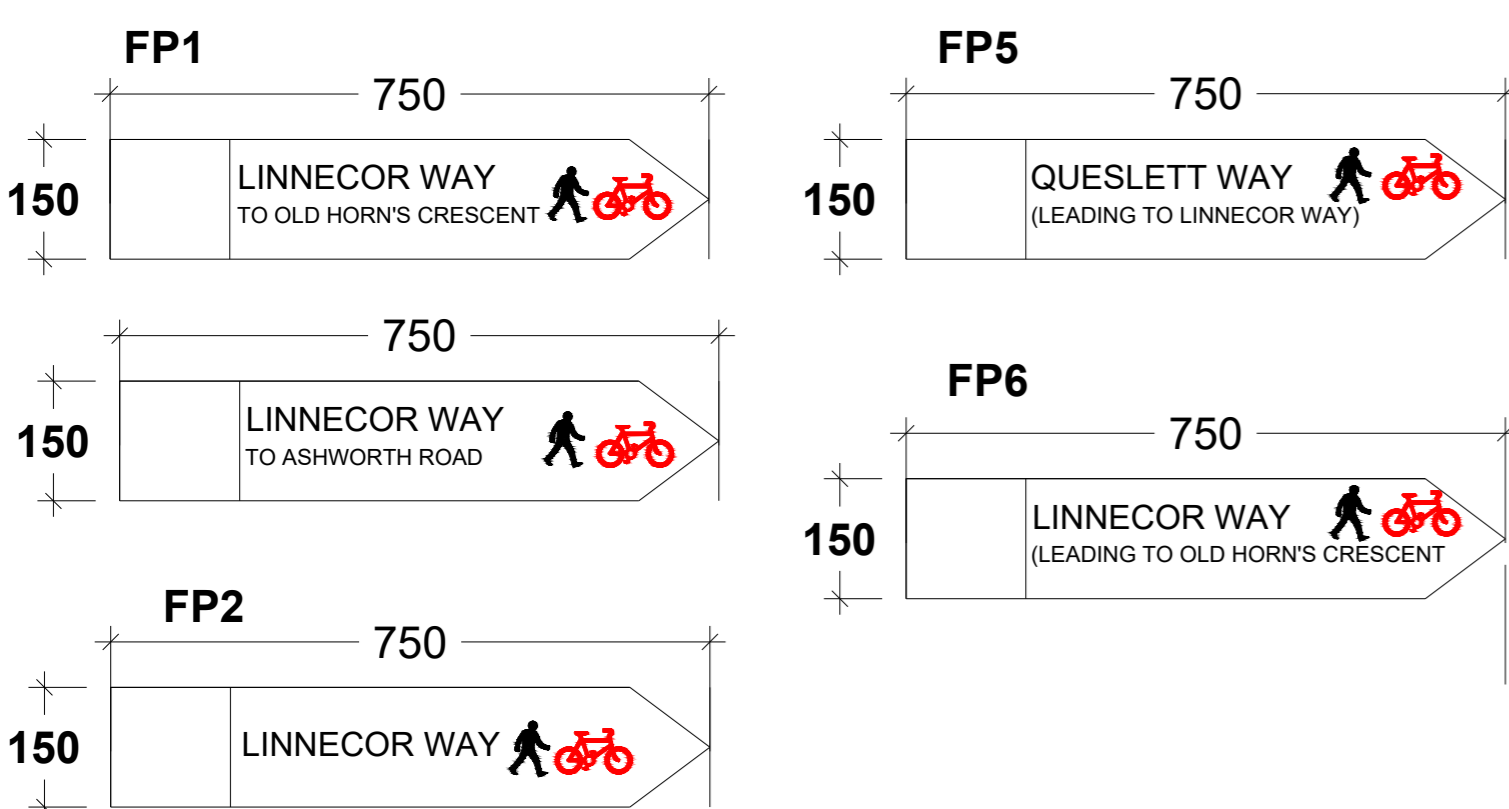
FP1

750

150

LINNECOR WAY
TO OLD HORN'S CRESCENT

750

150

LINNECOR WAY
TO ASHWORTH ROAD

FP2

750

150

LINNECOR WAY

FP5

750

150

QUESLETT WAY
(LEADING TO LINNECOR WAY)

FP6

750

150

LINNECOR WAY
(LEADING TO OLD HORN'S CRESCENT